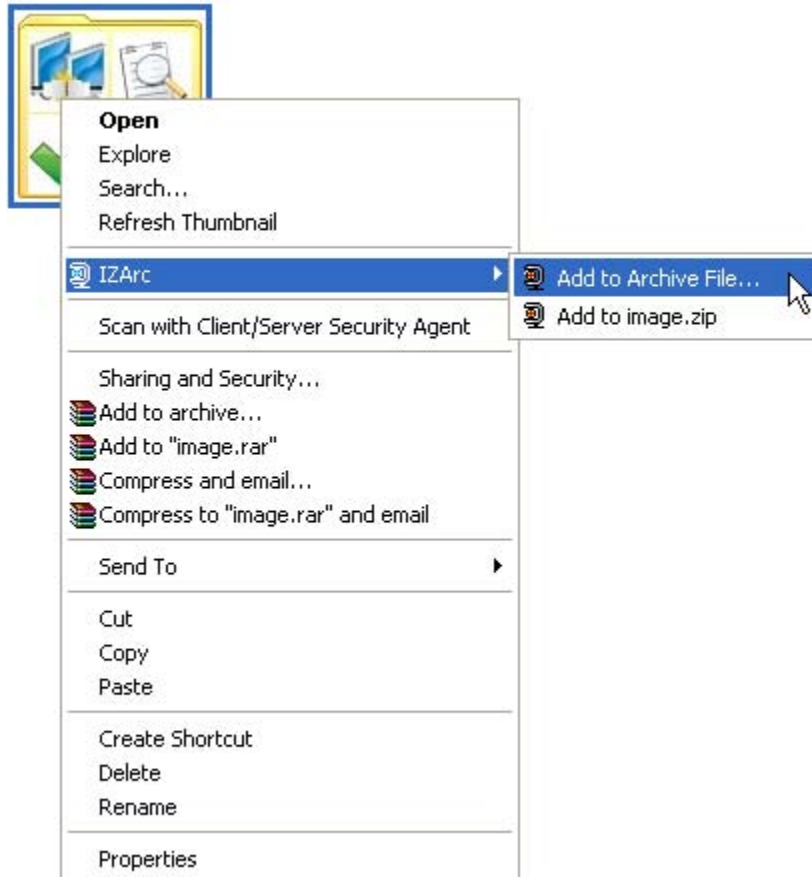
Open
Explore
Search...
Refresh Thumbnail

IZArc
Add to Archive File...
Add to image.zip

Scan with Client/Server Security Agent

Sharing and Security...
Add to archive...
Add to "image.rar"
Compress and email...
Compress to "image.rar" and email

Send To

Cut
Copy
Paste

Create Shortcut
Delete
Rename

Properties